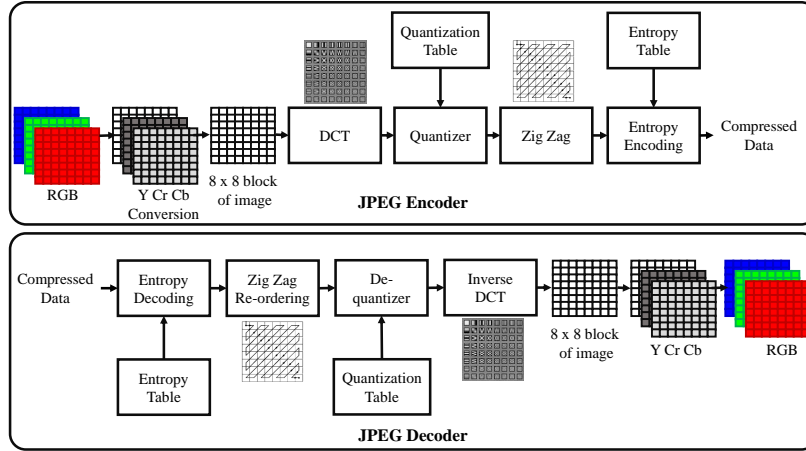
Quantization Table

Entropy Table

RGB

Y Cr Cb Conversion

8 x 8 block of image

DCT

Quantizer

Zig Zag

Entropy Encoding

Compressed Data

JPEG Encoder

Compressed Data

Entropy Decoding

Zig Zag Re-ordering

De-quantizer

Inverse DCT

8 x 8 block of image

Y Cr Cb

RGB

Entropy Table

Quantization Table

JPEG Decoder